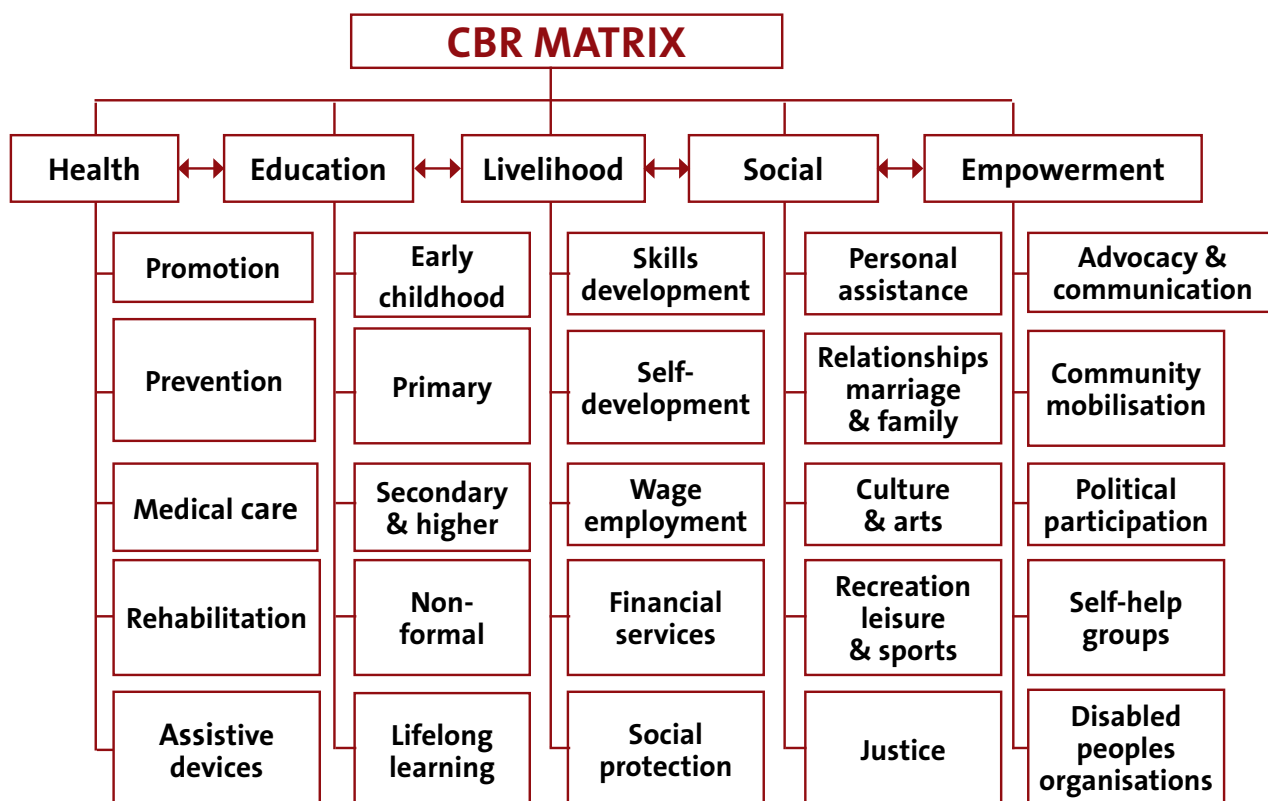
CBR MATRIX

Health

Education

Livelihood

Social

Empowerment

Promotion

Prevention

Medical care

Rehabilitation

Assistive devices

Early childhood

Primary

Secondary & higher

Non-formal

Lifelong learning

Skills development

Self-development

Wage employment

Financial services

Social protection

Personal assistance

Relationships marriage & family

Culture & arts

Recreation leisure & sports

Justice

Advocacy & communication

Community mobilisation

Political participation

Self-help groups

Disabled peoples organisations